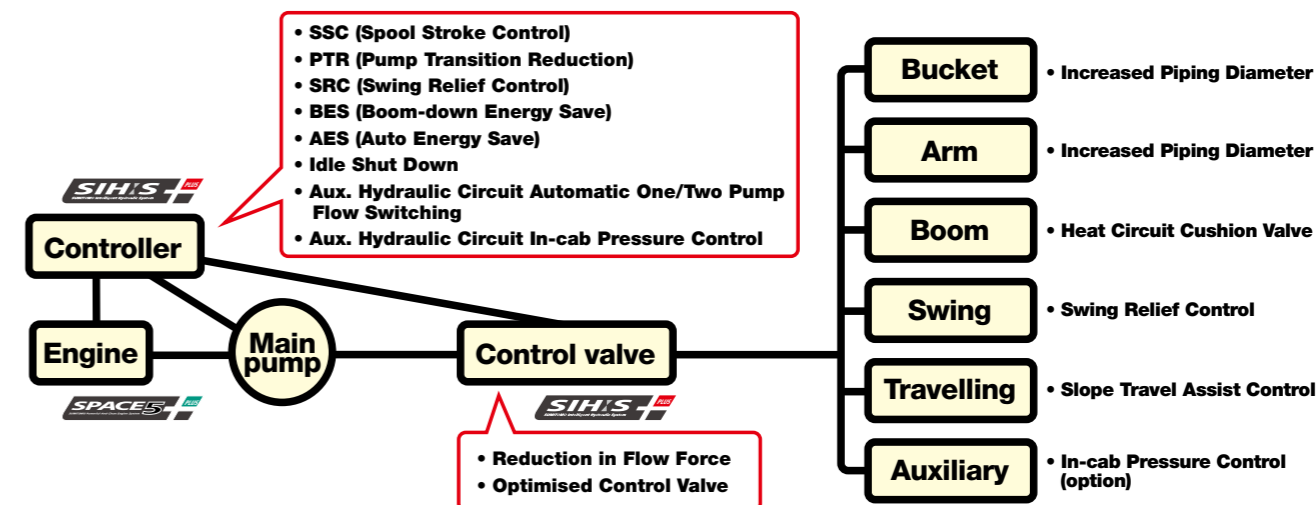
• SSC (Spool Stroke Control)
• PTR (Pump Transition Reduction)
• SRC (Swing Relief Control)
• BES (Boom-down Energy Save)
• AES (Auto Energy Save)
• Idle Shut Down
• Aux. Hydraulic Circuit Automatic One/Two Pump Flow Switching
• Aux. Hydraulic Circuit In-cab Pressure Control

SIH:S PLUS

Controller

Engine

Main pump

SPACE5 PLUS

Control valve

SIH:S PLUS

• Reduction in Flow Force
• Optimised Control Valve

Bucket
• Increased Piping Diameter

Arm
• Increased Piping Diameter

Boom
• Heat Circuit Cushion Valve

Swing
• Swing Relief Control

Travelling
• Slope Travel Assist Control

Auxiliary
• In-cab Pressure Control (option)